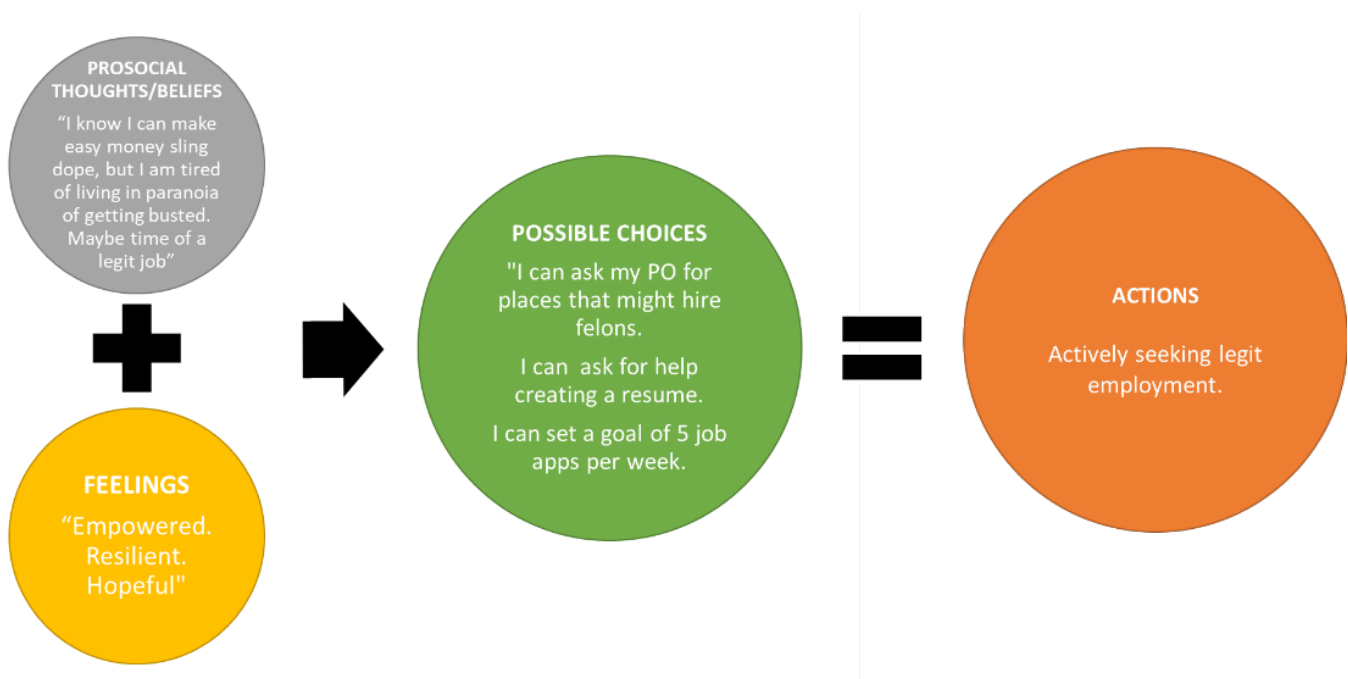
PROSOCIAL THOUGHTS/BELIEFS

“I know I can make easy money sling dope, but I am tired of living in paranoia of getting busted. Maybe time of a legit job”

FEELINGS

“Empowered. Resilient. Hopeful"

POSSIBLE CHOICES

"I can ask my PO for places that might hire felons.

I can ask for help creating a resume.

I can set a goal of 5 job apps per week.

ACTIONS

Actively seeking legit employment.